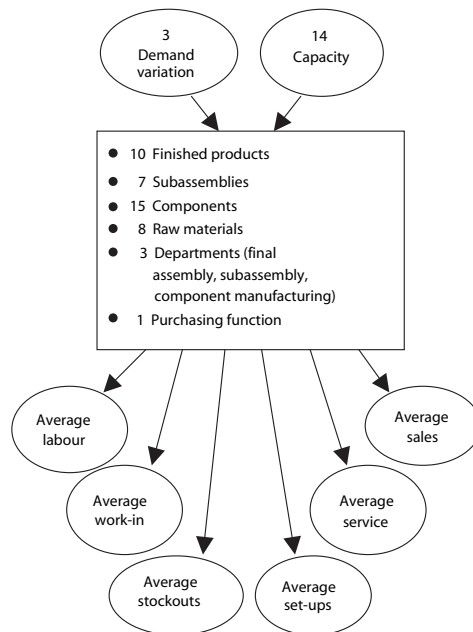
3
Demand variation

14
Capacity

- 10 Finished products
- 7 Subassemblies
- 15 Components
- 8 Raw materials
- 3 Departments (final assembly, subassembly, component manufacturing)
- 1 Purchasing function

Average labour

Average work-in

Average stockouts

Average set-ups

Average service

Average sales